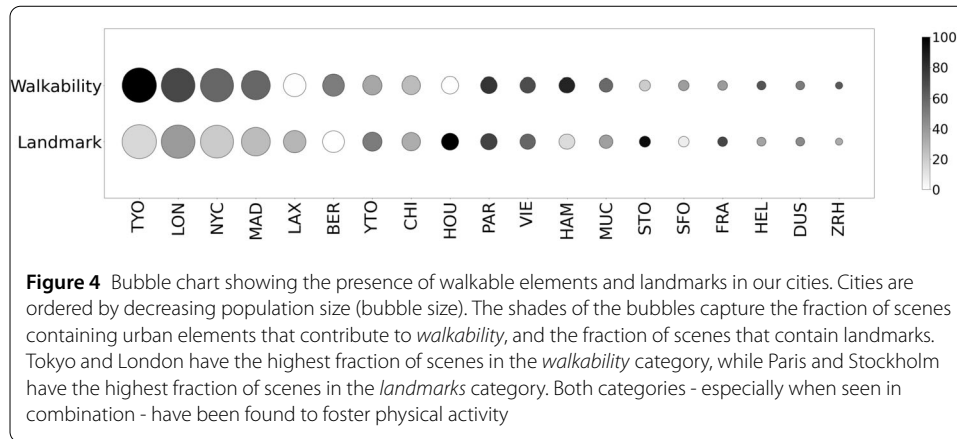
Walkability

Landmark

TYO LON NYC MAD LAX BER YTO CHI HOU PAR VIE HAM MUC STO SFO FRA HEL DUS ZRH

100
80
60
40
20
0

**Figure 4** Bubble chart showing the presence of walkable elements and landmarks in our cities. Cities are ordered by decreasing population size (bubble size). The shades of the bubbles capture the fraction of scenes containing urban elements that contribute to *walkability*, and the fraction of scenes that contain landmarks. Tokyo and London have the highest fraction of scenes in the *walkability* category, while Paris and Stockholm have the highest fraction of scenes in the *landmarks* category. Both categories - especially when seen in combination - have been found to foster physical activity